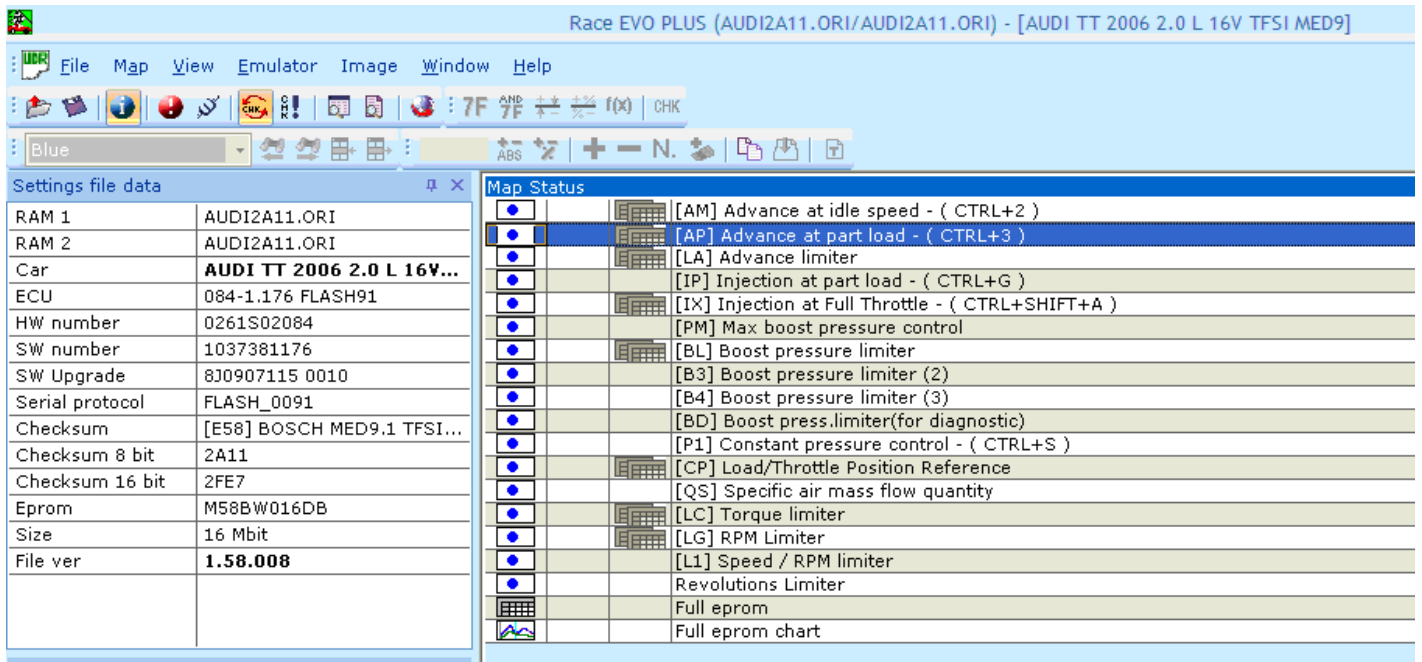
Race EVO PLUS (AUDI2A11.ORI/AUDI2A11.ORI) - [AUDI TT 2006 2.0 L 16V TFSI MED9]

File Map View Emulator Image Window Help

7F CHK

Blue

ABS N.

Settings file data

| RAM 1 | AUDI2A11.ORI |
|---|---|
| RAM 2 | AUDI2A11.ORI |
| Car | AUDI TT 2006 2.0 L 16V... |
| ECU | 084-1.176 FLASH91 |
| HW number | 0261S02084 |
| SW number | 1037381176 |
| SW Upgrade | 8J0907115 0010 |
| Serial protocol | FLASH_0091 |
| Checksum | [E58] BOSCH MED9.1 TFSI... |
| Checksum 8 bit | 2A11 |
| Checksum 16 bit | 2FE7 |
| Eprom | M58BW016DB |
| Size | 16 Mbit |
| File ver | 1.58.008 |

Map Status

[AM] Advance at idle speed - ( CTRL+2 )
[AP] Advance at part load - ( CTRL+3 )
[LA] Advance limiter
[IP] Injection at part load - ( CTRL+G )
[IX] Injection at Full Throttle - ( CTRL+SHIFT+A )
[PM] Max boost pressure control
[BL] Boost pressure limiter
[B3] Boost pressure limiter (2)
[B4] Boost pressure limiter (3)
[BD] Boost press.limiter(for diagnostic)
[P1] Constant pressure control - ( CTRL+S )
[CP] Load/Throttle Position Reference
[QS] Specific air mass flow quantity
[LC] Torque limiter
[LG] RPM Limiter
[L1] Speed / RPM limiter
Revolutions Limiter
Full eprom
Full eprom chart